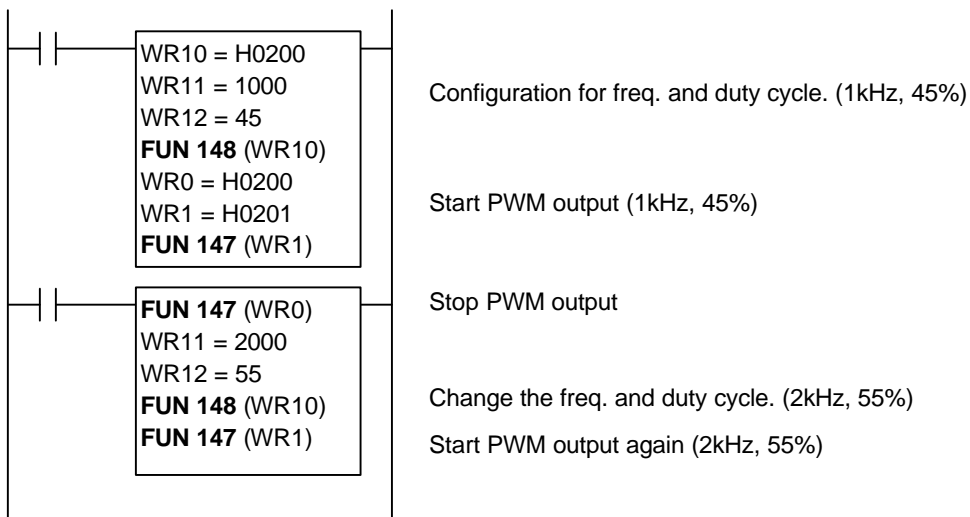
WR10 = H0200
WR11 = 1000
WR12 = 45
**FUN 148** (WR10)
WR0 = H0200
WR1 = H0201
**FUN 147** (WR1)

Configuration for freq. and duty cycle. (1kHz, 45%)

Start PWM output (1kHz, 45%)

**FUN 147** (WR0)
WR11 = 2000
WR12 = 55
**FUN 148** (WR10)
**FUN 147** (WR1)

Stop PWM output

Change the freq. and duty cycle. (2kHz, 55%)

Start PWM output again (2kHz, 55%)